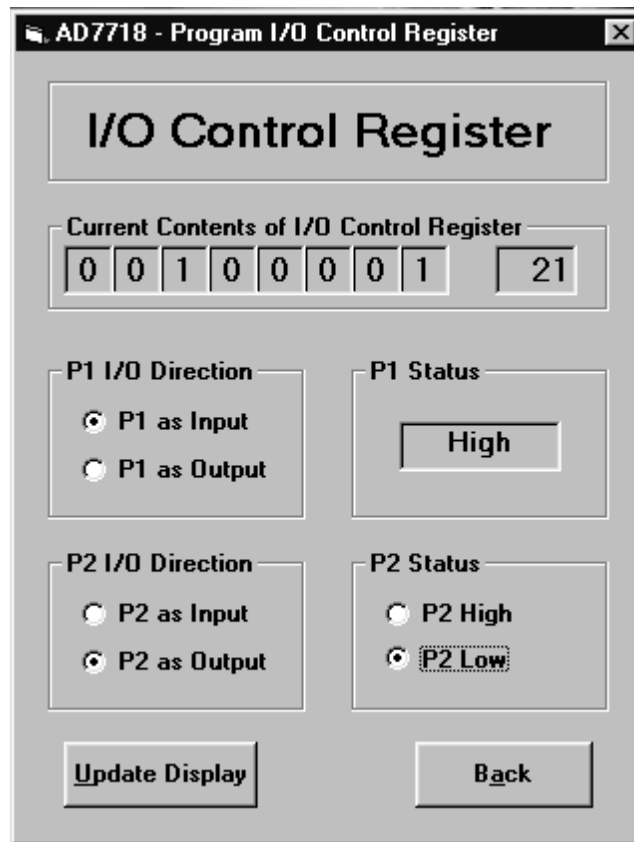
AD7718 - Program I/O Control Register

I/O Control Register

Current Contents of I/O Control Register

| 0 | 0 | 1 | 0 | 0 | 0 | 0 | 1 |
|---|---|---|---|---|---|---|---|

21

P1 I/O Direction

P1 as Input

P1 as Output

P1 Status

High

P2 I/O Direction

P2 as Input

P2 as Output

P2 Status

P2 High

P2 Low

Update Display

Back